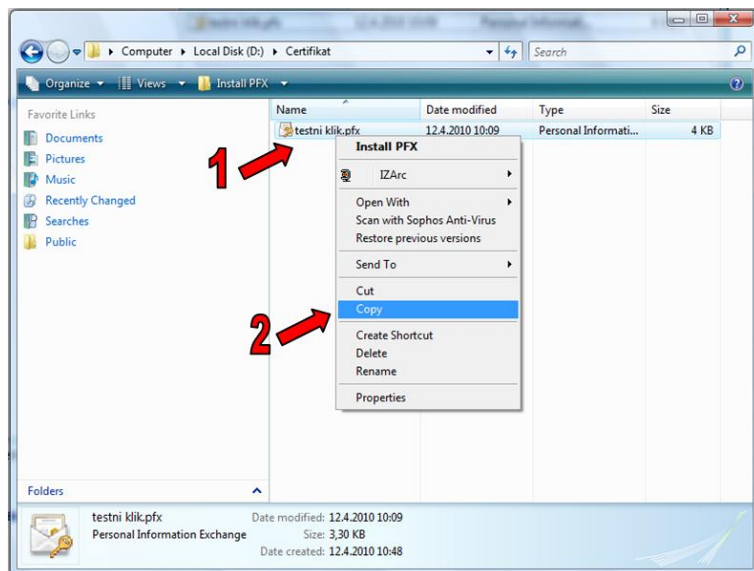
Computer ▸ Local Disk (D:) ▸ Certifikat

Search

Organize ▾ Views ▾ Install PFX ▾

Favorite Links
Documents
Pictures
Music
Recently Changed
Searches
Public

| Name | Date modified | Type | Size |
|---|---|---|---|
| testni klik.pfx | 12.4.2010 10:09 | Personal Informati... | 4 KB |

1

Install PFX
IZArc
Open With
Scan with Sophos Anti-Virus
Restore previous versions
Send To
Cut
Copy
Create Shortcut
Delete
Rename
Properties

2

Folders

testni klik.pfx
Personal Information Exchange
Date modified: 12.4.2010 10:09
Size: 3,30 KB
Date created: 12.4.2010 10:48